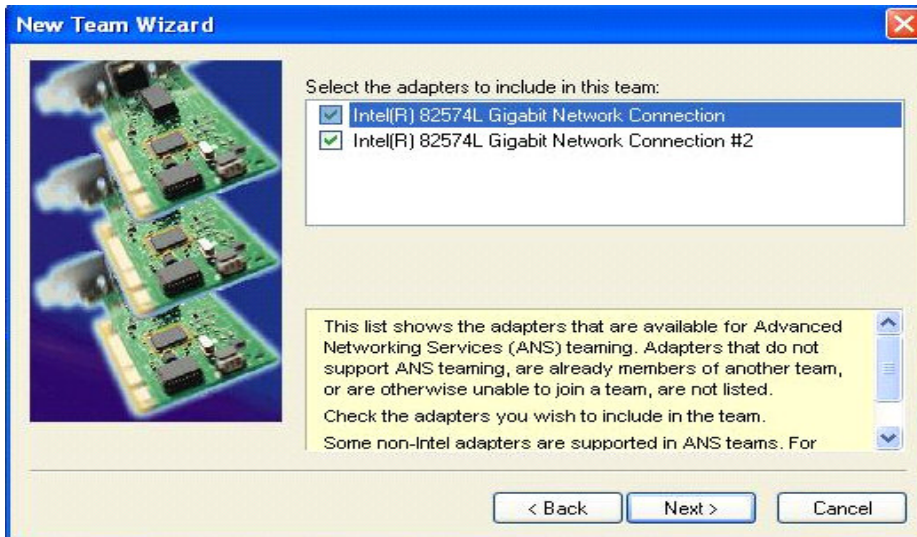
New Team Wizard

Select the adapters to include in this team:

Intel(R) 82574L Gigabit Network Connection
Intel(R) 82574L Gigabit Network Connection #2

This list shows the adapters that are available for Advanced Networking Services (ANS) teaming. Adapters that do not support ANS teaming, are already members of another team, or are otherwise unable to join a team, are not listed.

Check the adapters you wish to include in the team.

Some non-Intel adapters are supported in ANS teams. For

< Back | Next > | Cancel